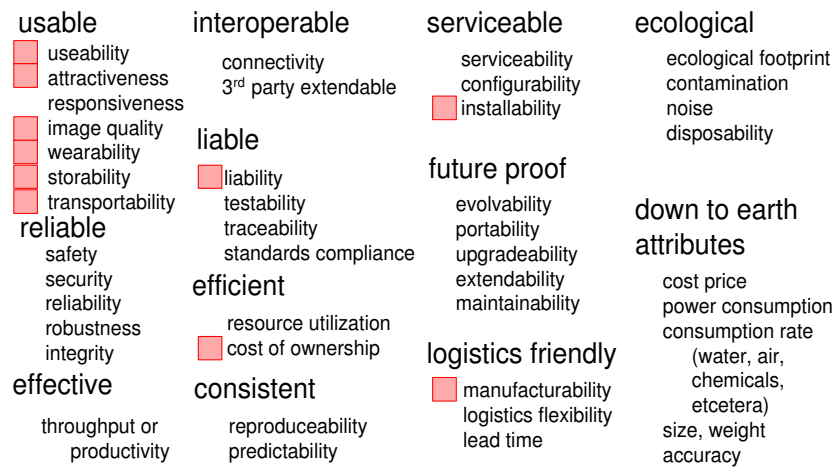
usable
useability
attractiveness
responsiveness
image quality
wearability
storability
transportability

reliable
safety
security
reliability
robustness
integrity

effective
throughput or productivity

interoperable
connectivity
3rd party extendable

liable
liability
testability
traceability
standards compliance

efficient
resource utilization
cost of ownership

consistent
reproduceability
predictability

serviceable
serviceability
configurability
installability

future proof
evolvability
portability
upgradeability
extendability
maintainability

logistics friendly
manufacturability
logistics flexibility
lead time

ecological
ecological footprint
contamination
noise
disposability

down to earth attributes
cost price
power consumption
consumption rate (water, air, chemicals, etcetera)
size, weight
accuracy